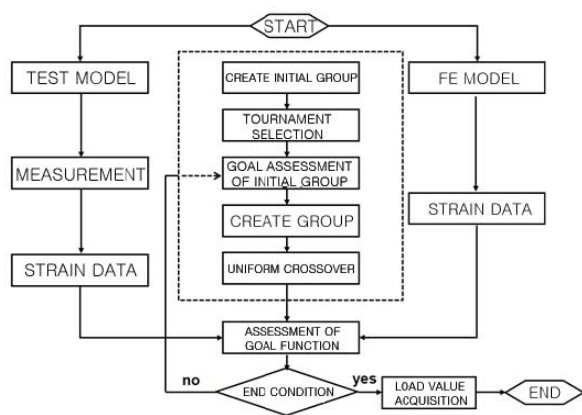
START

TEST MODEL

MEASUREMENT

STRAIN DATA

CREATE INITIAL GROUP

TOURNAMENT SELECTION

GOAL ASSESSMENT OF INITIAL GROUP

CREATE GROUP

UNIFORM CROSSOVER

FE MODEL

STRAIN DATA

ASSESSMENT OF GOAL FUNCTION

no

END CONDITION

yes

LOAD VALUE ACQUISITION

END